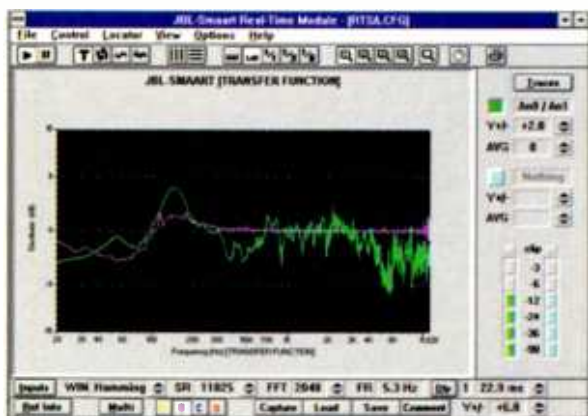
JBL-Smaart Real-Time Module - [RTSA.CFG]

File Control Locator View Options Help

JBL-SMAART [TRANSFER FUNCTION]

Traces

Am8 / Am1

Y+/- +2.0

AVG 8

Nothing

Y+/-

AVG

dBp

-3

-6

-12

-24

-36

-90

Decibels (dB)

Frequency (Hz) [TRANSFER FUNCTION]

Inputs WIN_Hamming SR 11025 FFT 2048 FR 5.3 Hz 1 22.3 ms

Ref Info Multi Capture Load Save Comment Y+/- +6.0